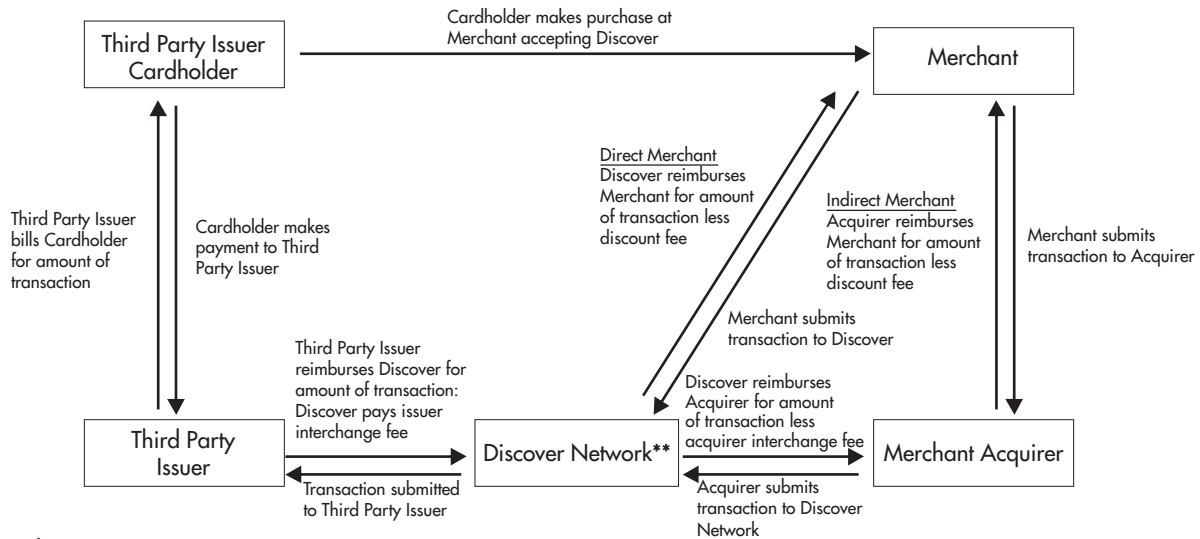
Third Party Issuer Cardholder

Cardholder makes purchase at Merchant accepting Discover

Merchant

Third Party Issuer bills Cardholder for amount of transaction

Cardholder makes payment to Third Party Issuer

Direct Merchant
Discover reimburses Merchant for amount of transaction less discount fee

Indirect Merchant
Acquirer reimburses Merchant for amount of transaction less discount fee

Merchant submits transaction to Acquirer

Merchant submits transaction to Discover

Third Party Issuer reimburses Discover for amount of transaction: Discover pays issuer interchange fee

Discover reimburses Acquirer for amount of transaction less acquirer interchange fee

Third Party Issuer

Discover Network**

Merchant Acquirer

Transaction submitted to Third Party Issuer

Acquirer submits transaction to Discover Network